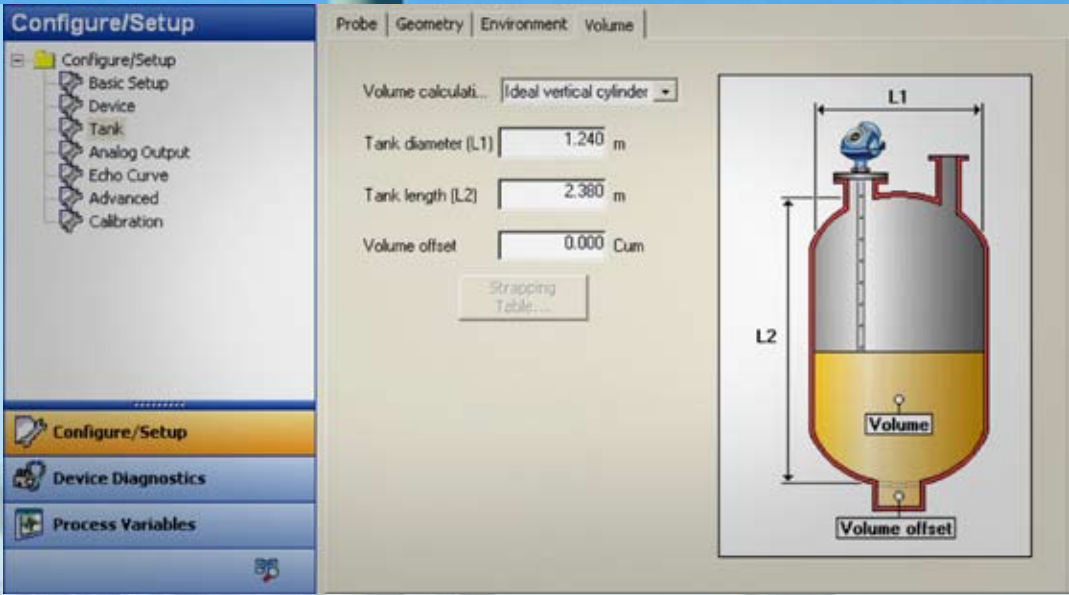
Configure/Setup

Configure/Setup
Basic Setup
Device
Tank
Analog Output
Echo Curve
Advanced
Calibration

Configure/Setup
Device Diagnostics
Process Variables

Probe | Geometry | Environment | Volume

Volume calculati... Ideal vertical cylinder

Tank diameter (L1) 1.240 m

Tank length (L2) 2.380 m

Volume offset 0.000 Cum

Strapping Table...

L1

L2

Volume

Volume offset